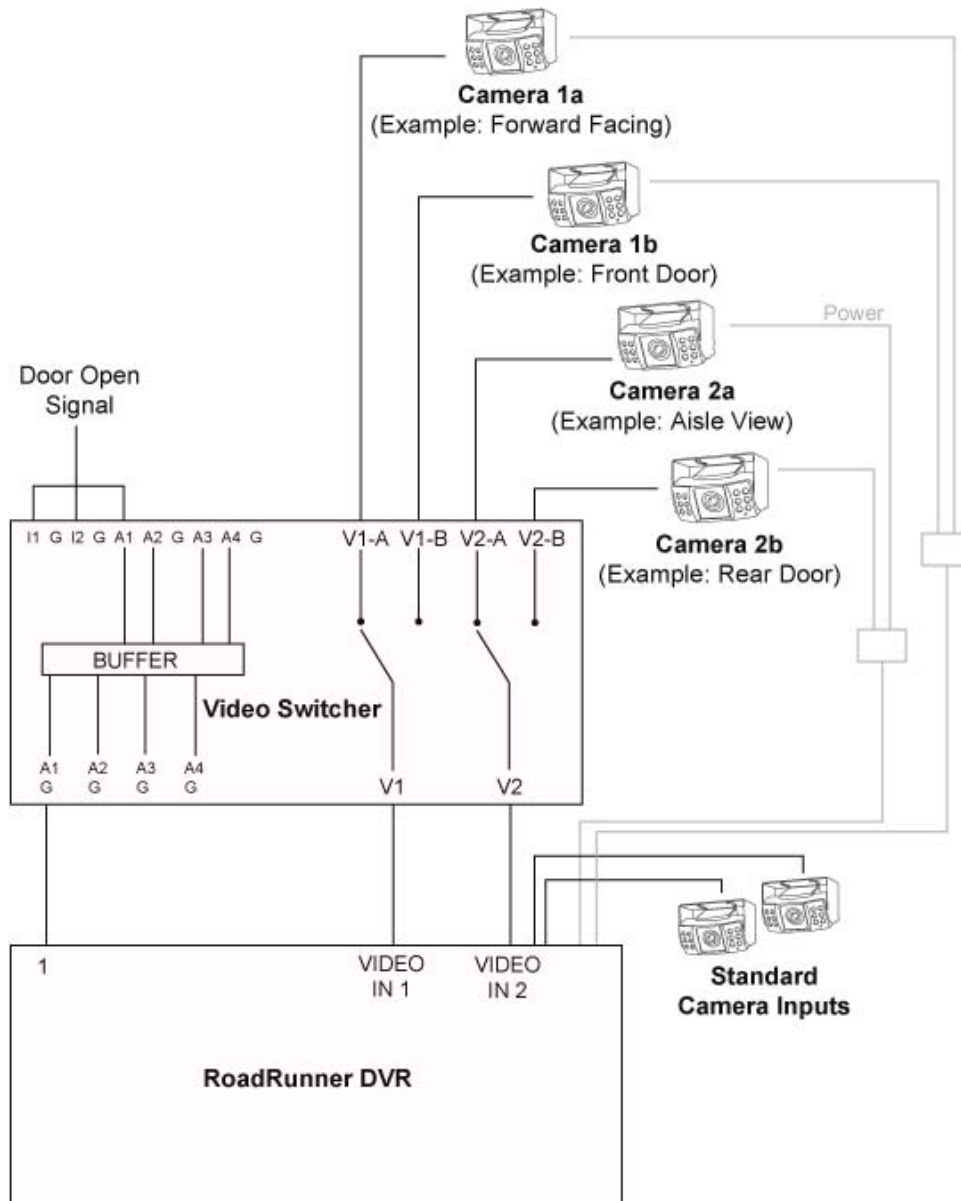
Camera 1a
(Example: Forward Facing)

Camera 1b
(Example: Front Door)

Power

Door Open Signal

Camera 2a
(Example: Aisle View)

Camera 2b
(Example: Rear Door)

I1 G I2 G A1 A2 G A3 A4 G

V1-A V1-B V2-A V2-B

BUFFER

Video Switcher

A1 G A2 G A3 G A4 G

V1 V2

1

VIDEO IN 1

VIDEO IN 2

Standard Camera Inputs

RoadRunner DVR